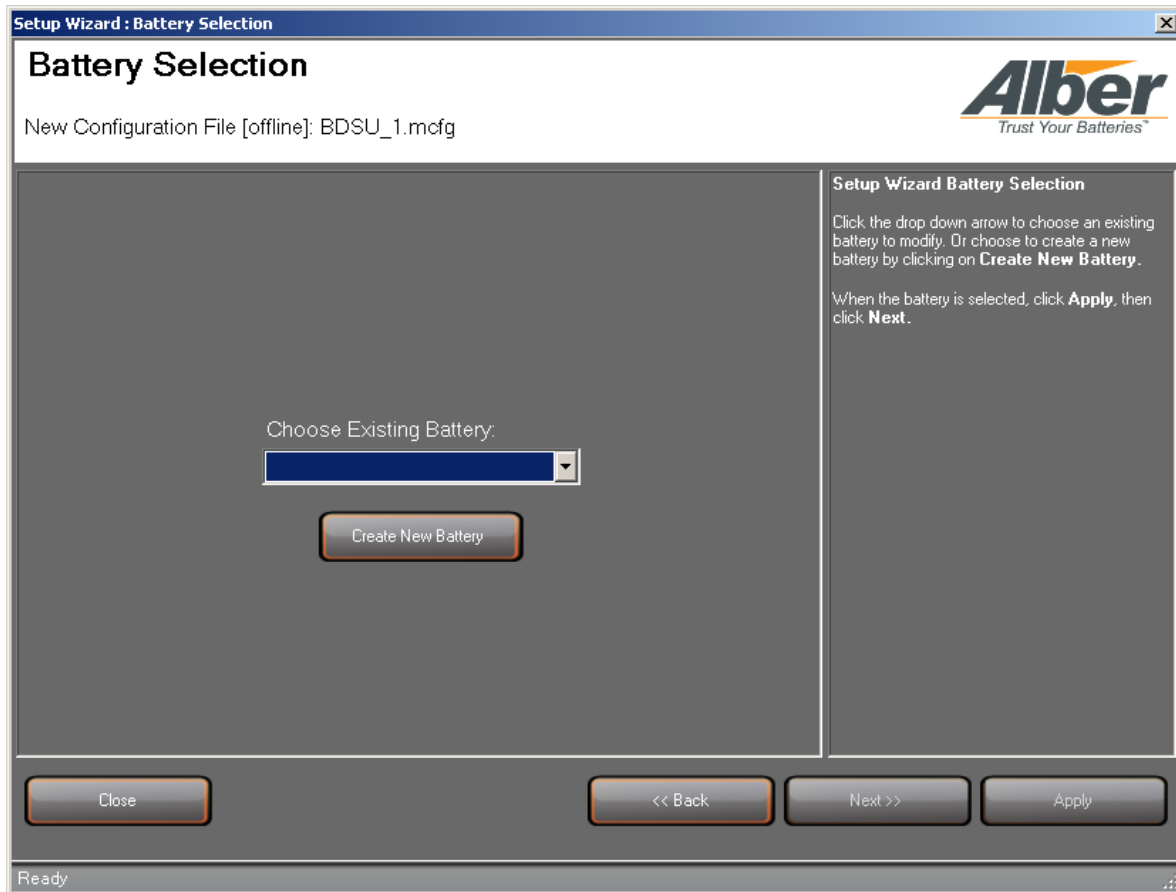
Setup Wizard : Battery Selection

Battery Selection

New Configuration File [offline]: BDSU_1.mcfg

Alber
Trust Your Batteries™

Choose Existing Battery:

Create New Battery

Setup Wizard Battery Selection

Click the drop down arrow to choose an existing battery to modify. Or choose to create a new battery by clicking on Create New Battery.

When the battery is selected, click Apply, then click Next.

Close

<< Back

Next >>

Apply

Ready